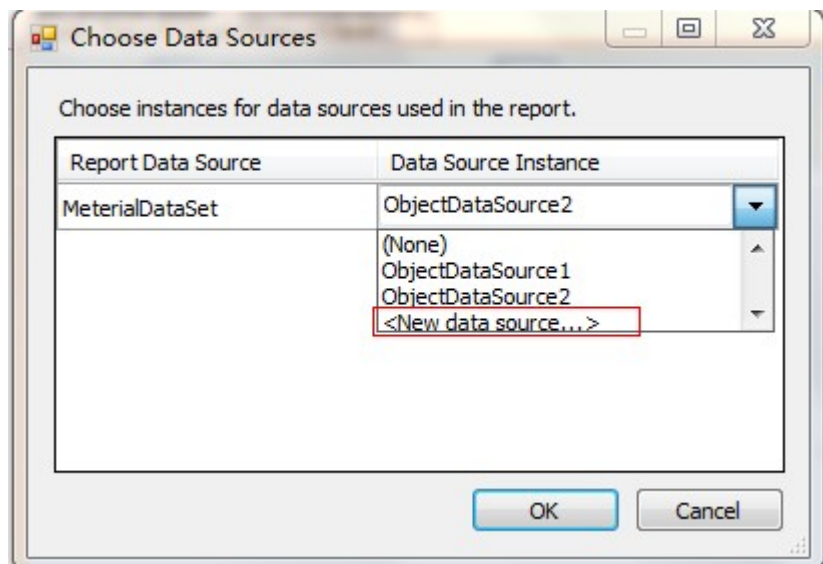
Choose Data Sources

Choose instances for data sources used in the report.

| Report Data Source | Data Source Instance |
|---|---|
| MeterialDataSet | ObjectDataSource2 |

(None)
ObjectDataSource1
ObjectDataSource2
<New data source...>

OK
Cancel